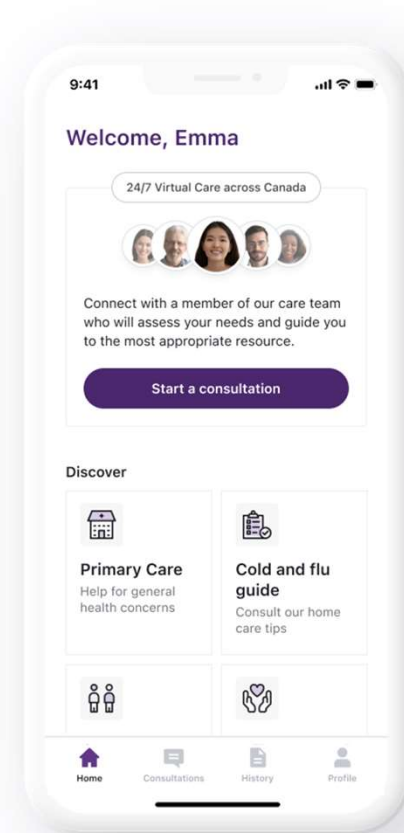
9:41

Welcome, Emma

24/7 Virtual Care across Canada

Connect with a member of our care team who will assess your needs and guide you to the most appropriate resource.

Start a consultation

Discover

Primary Care
Help for general health concerns

Cold and flu guide
Consult our home care tips

Home
Consultations
History
Profile